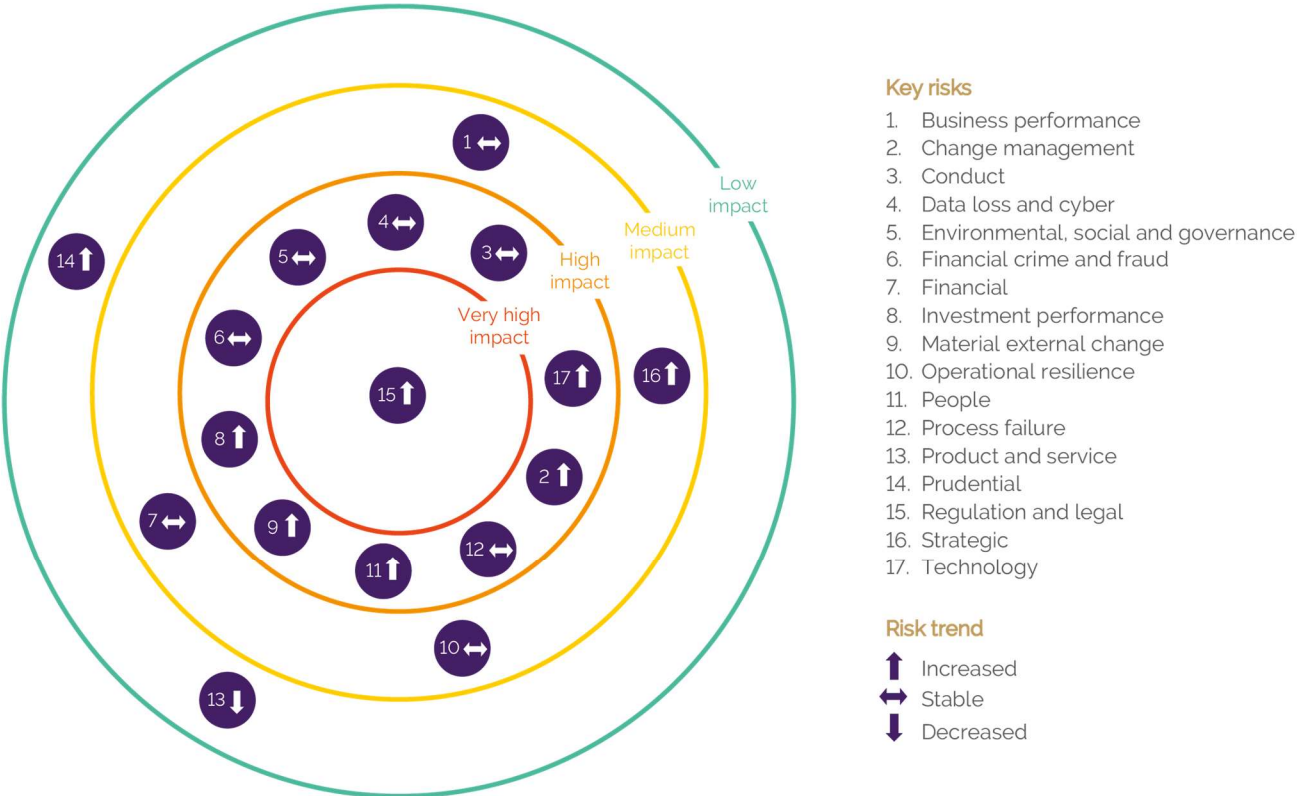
Low impact

Medium impact

High impact

Very high impact

1 ⟷
4 ⟷
3 ⟷
5 ⟷
14 ↑
6 ⟷
15 ↑
17 ↑
16 ↑
8 ↑
2 ↑
7 ⟷
9 ↑
12 ⟷
11 ↑
10 ⟷
13 ↓

Key risks
1. Business performance
2. Change management
3. Conduct
4. Data loss and cyber
5. Environmental, social and governance
6. Financial crime and fraud
7. Financial
8. Investment performance
9. Material external change
10. Operational resilience
11. People
12. Process failure
13. Product and service
14. Prudential
15. Regulation and legal
16. Strategic
17. Technology

Risk trend
↑ Increased
⟷ Stable
↓ Decreased